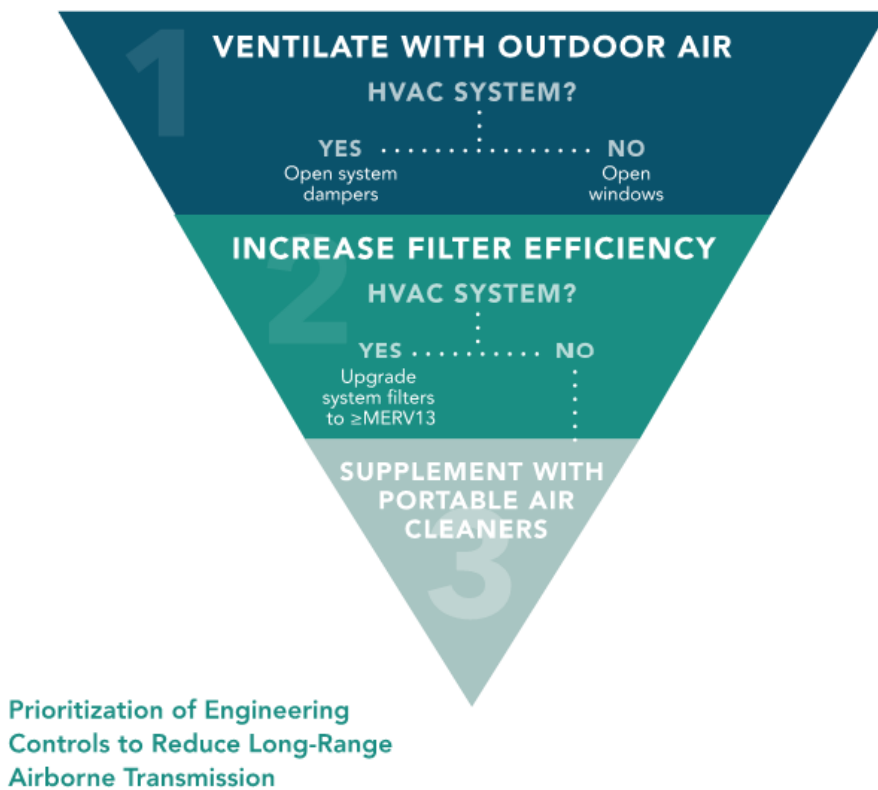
1
VENTILATE WITH OUTDOOR AIR
HVAC SYSTEM?
YES
Open system dampers
NO
Open windows

2
INCREASE FILTER EFFICIENCY
HVAC SYSTEM?
YES
Upgrade system filters to ≥MERV13
NO

3
SUPPLEMENT WITH PORTABLE AIR CLEANERS

Prioritization of Engineering Controls to Reduce Long-Range Airborne Transmission